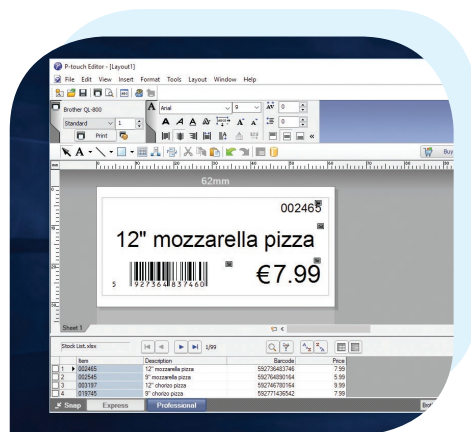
P-touch Editor - [Layout1]

File Edit View Insert Format Tools Layout Window Help

Brother QL-800

Standard 1

Print

Arial 9 0 0

Buy

62mm

002465

12" mozzarella pizza

5 927364 837460

€7.99

Sheet 1

Stock List.xlsx

1/99

| | Item | Description | Barcode | Price |
|---|---|---|---|---|
| 1 | 002465 | 12" mozzarella pizza | 592736483746 | 7.99 |
| 2 | 002545 | 9" mozzarella pizza | 592764890164 | 5.99 |
| 3 | 003197 | 12" chorizo pizza | 592746780164 | 9.99 |
| 4 | 019745 | 9" chorizo pizza | 592771436542 | 7.99 |

Snap Express Professional